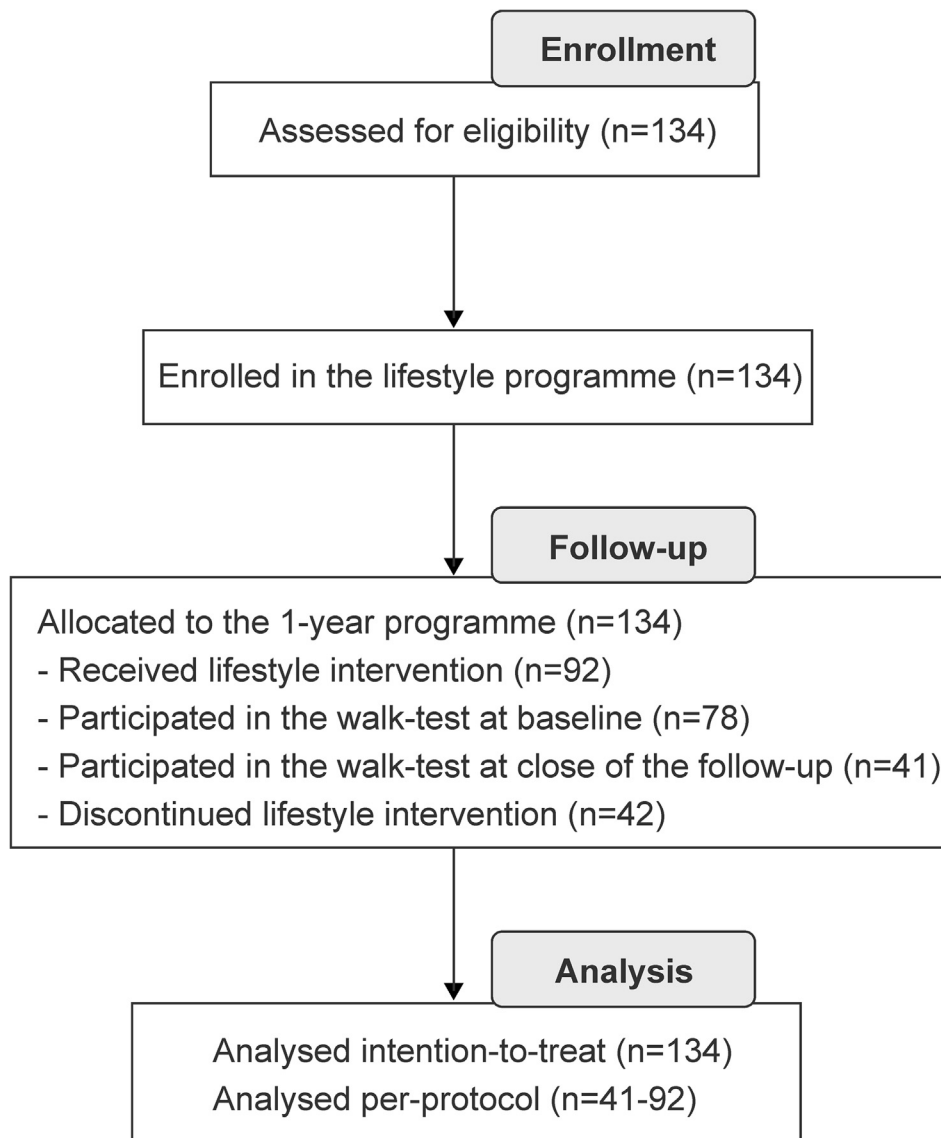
Enrollment

Assessed for eligibility (n=134)

Enrolled in the lifestyle programme (n=134)

Follow-up

Allocated to the 1-year programme (n=134)
- Received lifestyle intervention (n=92)
- Participated in the walk-test at baseline (n=78)
- Participated in the walk-test at close of the follow-up (n=41)
- Discontinued lifestyle intervention (n=42)

Analysis

Analysed intention-to-treat (n=134)
Analysed per-protocol (n=41-92)